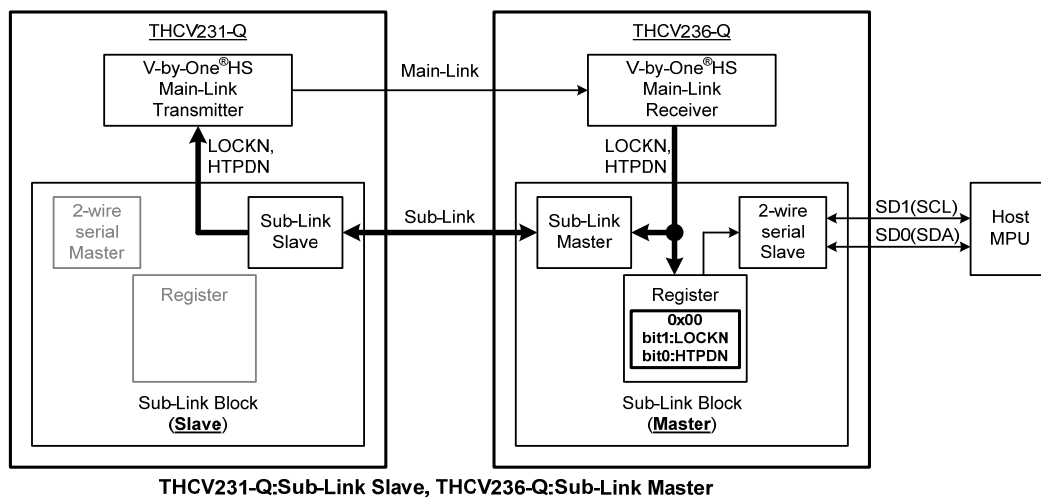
THCV231-Q

V-by-One®HS Main-Link Transmitter

LOCKN, HTPDN

2-wire serial Master

Sub-Link Slave

Register

Sub-Link Block (Slave)

Main-Link

Sub-Link

THCV236-Q

V-by-One®HS Main-Link Receiver

LOCKN, HTPDN

Sub-Link Master

2-wire serial Slave

Register

0x00
bit1:LOCKN
bit0:HTPDN

Sub-Link Block (Master)

SD1(SCL)

SD0(SDA)

Host MPU

THCV231-Q:Sub-Link Slave, THCV236-Q:Sub-Link Master